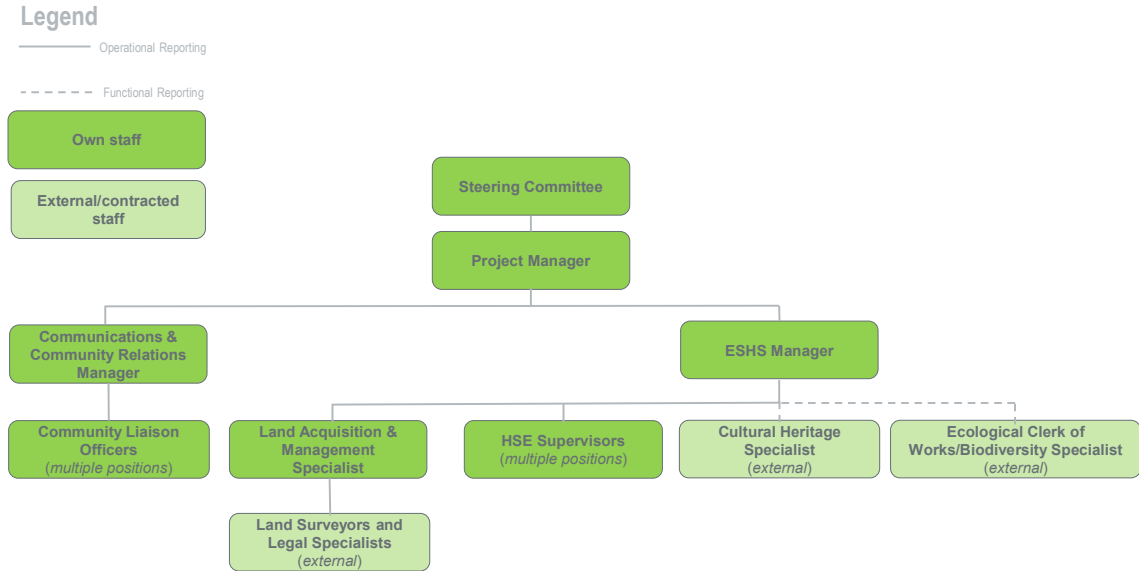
Legend

Operational Reporting

Functional Reporting

Own staff

External/contracted staff

Steering Committee

Project Manager

Communications & Community Relations Manager

ESHS Manager

Community Liaison Officers
(multiple positions)

Land Acquisition & Management Specialist

HSE Supervisors
(multiple positions)

Cultural Heritage Specialist
(external)

Ecological Clerk of Works/Biodiversity Specialist
(external)

Land Surveyors and Legal Specialists
(external)